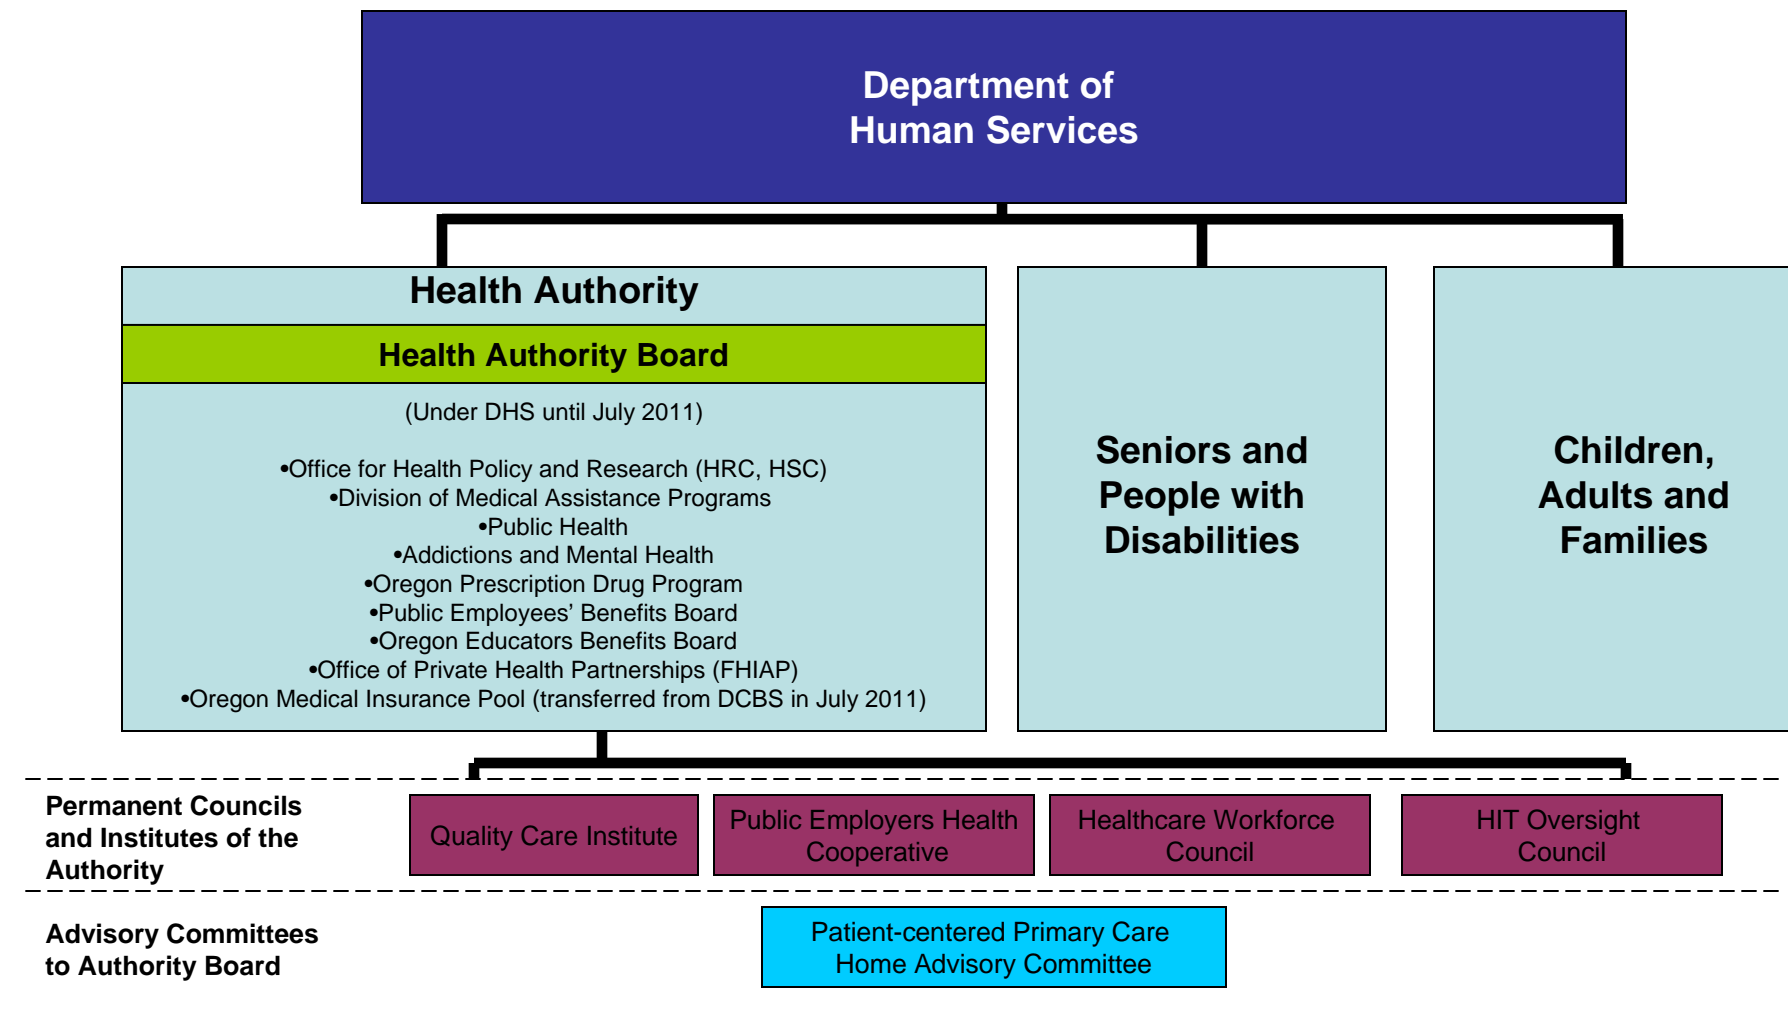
Department of
Human Services

Health Authority

Health Authority Board

(Under DHS until July 2011)

•Office for Health Policy and Research (HRC, HSC)
•Division of Medical Assistance Programs
•Public Health
•Addictions and Mental Health
•Oregon Prescription Drug Program
•Public Employees' Benefits Board
•Oregon Educators Benefits Board
•Office of Private Health Partnerships (FHIAP)
•Oregon Medical Insurance Pool (transferred from DCBS in July 2011)

Seniors and People with Disabilities

Children, Adults and Families

Permanent Councils and Institutes of the Authority

Quality Care Institute

Public Employers Health Cooperative

Healthcare Workforce Council

HIT Oversight Council

Advisory Committees to Authority Board

Patient-centered Primary Care Home Advisory Committee